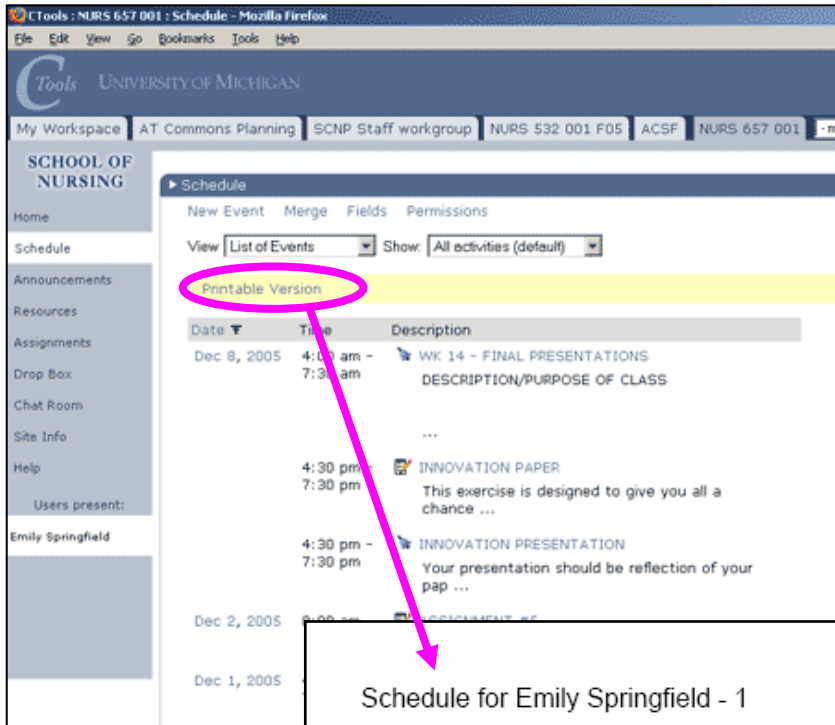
CTools : NURS 657 001 : Schedule - Mozilla Firefox

File Edit View Go Bookmarks Tools Help

CTools UNIVERSITY OF MICHIGAN

My Workspace | AT Commons Planning | SCNP Staff workgroup | NURS 532 001 F05 | ACSF | NURS 657 001 | - m

SCHOOL OF NURSING

Home
Schedule
Announcements
Resources
Assignments
Drop Box
Chat Room
Site Info
Help
Users present:
Emily Springfield

Schedule

New Event Merge Fields Permissions

View List of Events Show: All activities (default)

Printable Version

| Date | Time | Description |
|---|---|---|
| Dec 8, 2005 | 4:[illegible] am - 7:30 am | WK 14 - FINAL PRESENTATIONS<br>DESCRIPTION/PURPOSE OF CLASS<br>... |
| | 4:30 pm - 7:30 pm | INNOVATION PAPER<br>This exercise is designed to give you all a chance ... |
| | 4:30 pm - 7:30 pm | INNOVATION PRESENTATION<br>Your presentation should be reflection of your pap ... |
| Dec 2, 2005 | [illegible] | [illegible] |
| Dec 1, 2005 | | |

Schedule for Emily Springfield - 1